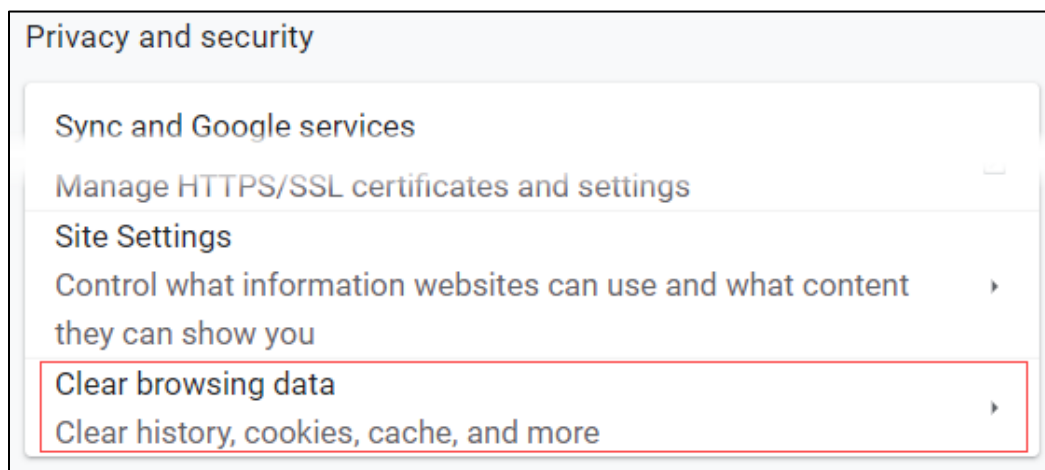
Privacy and security

Sync and Google services

Manage HTTPS/SSL certificates and settings

Site Settings
Control what information websites can use and what content they can show you

Clear browsing data
Clear history, cookies, cache, and more